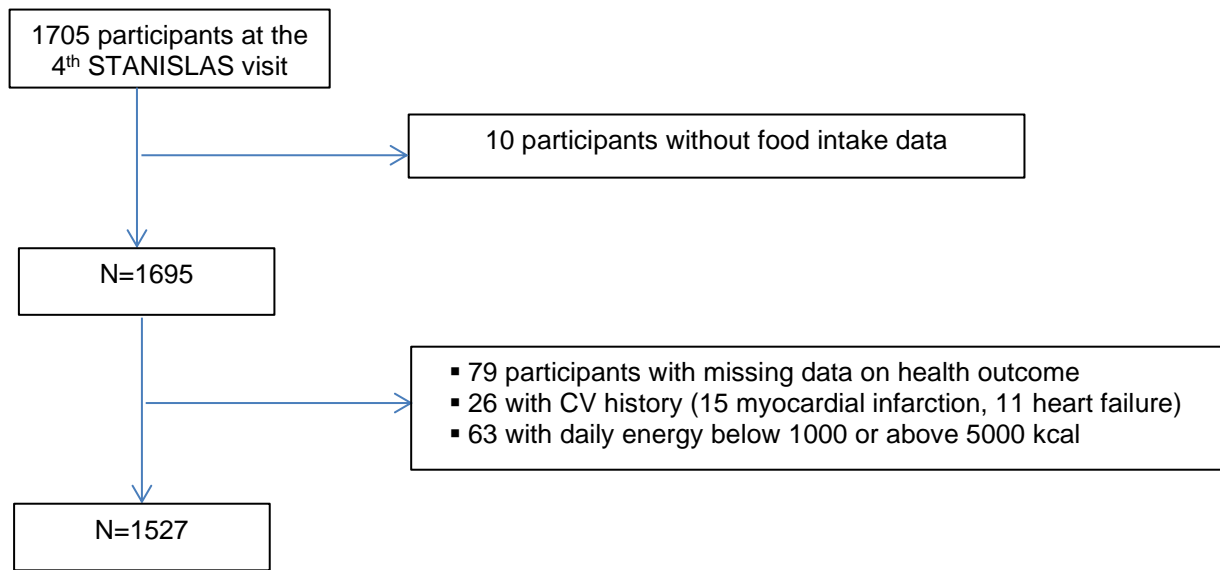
1705 participants at the 4$^{th}$ STANISLAS visit

10 participants without food intake data

N=1695

▪ 79 participants with missing data on health outcome
▪ 26 with CV history (15 myocardial infarction, 11 heart failure)
▪ 63 with daily energy below 1000 or above 5000 kcal

N=1527